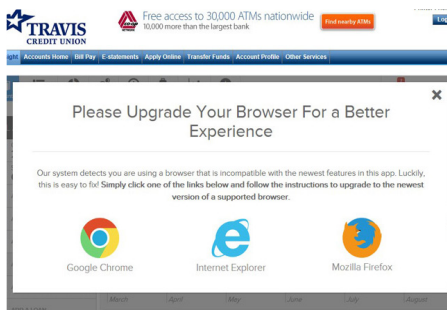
TRAVIS CREDIT UNION

Free access to 30,000 ATMs nationwide
10,000 more than the largest bank

Find nearby ATMs

Log

Accounts Home | Bill Pay | E-statements | Apply Online | Transfer Funds | Account Profile | Other Services

×

Please Upgrade Your Browser For a Better Experience

Our system detects you are using a browser that is incompatible with the newest features in this app. Luckily, this is easy to fix! **Simply click one of the links below and follow the instructions to upgrade to the newest version of a supported browser.**

Google Chrome

Internet Explorer

Mozilla Firefox

March | April | May | June | July | August